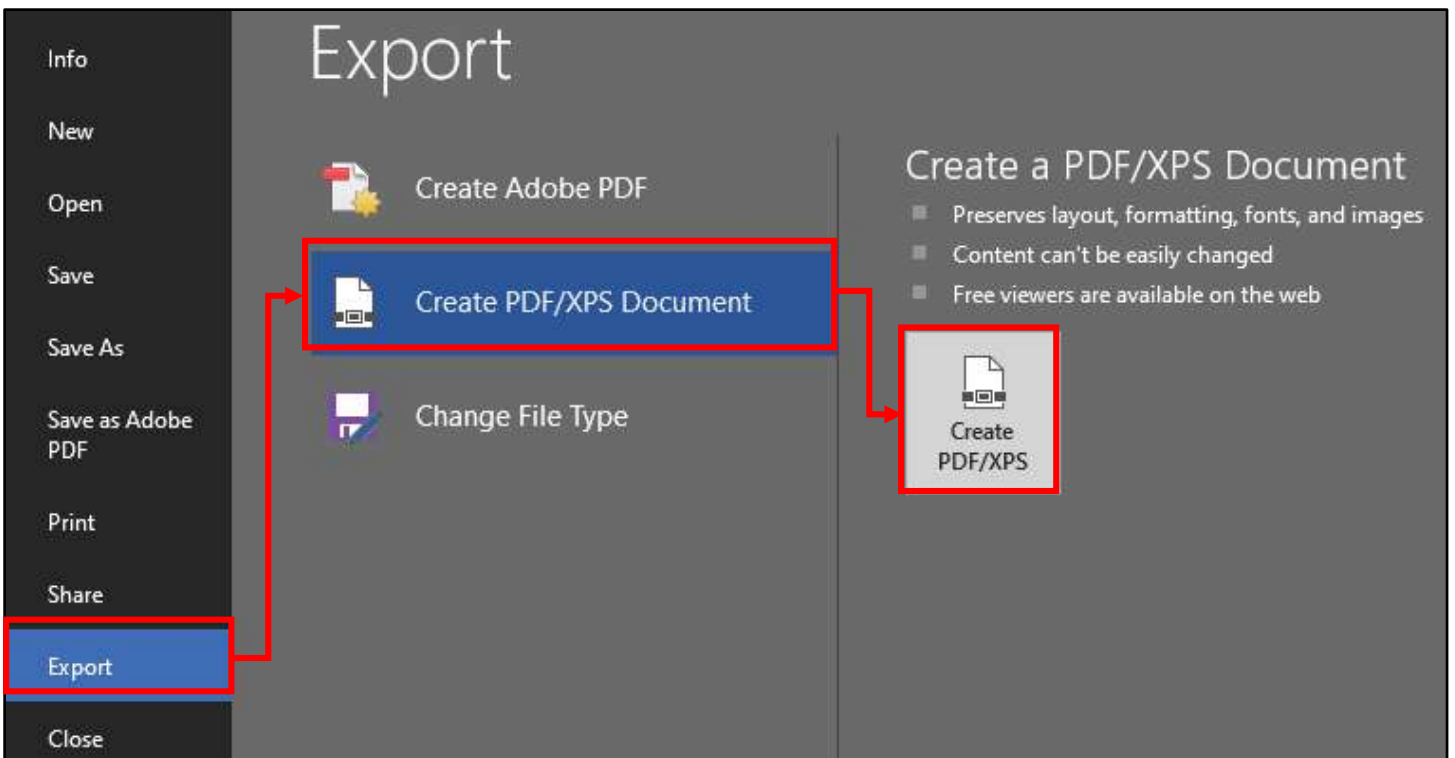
Info

New

Open

Save

Save As

Save as Adobe PDF

Print

Share

Export

Close

Export

Create Adobe PDF

Create PDF/XPS Document

Change File Type

Create a PDF/XPS Document

Preserves layout, formatting, fonts, and images

Content can't be easily changed

Free viewers are available on the web

Create PDF/XPS